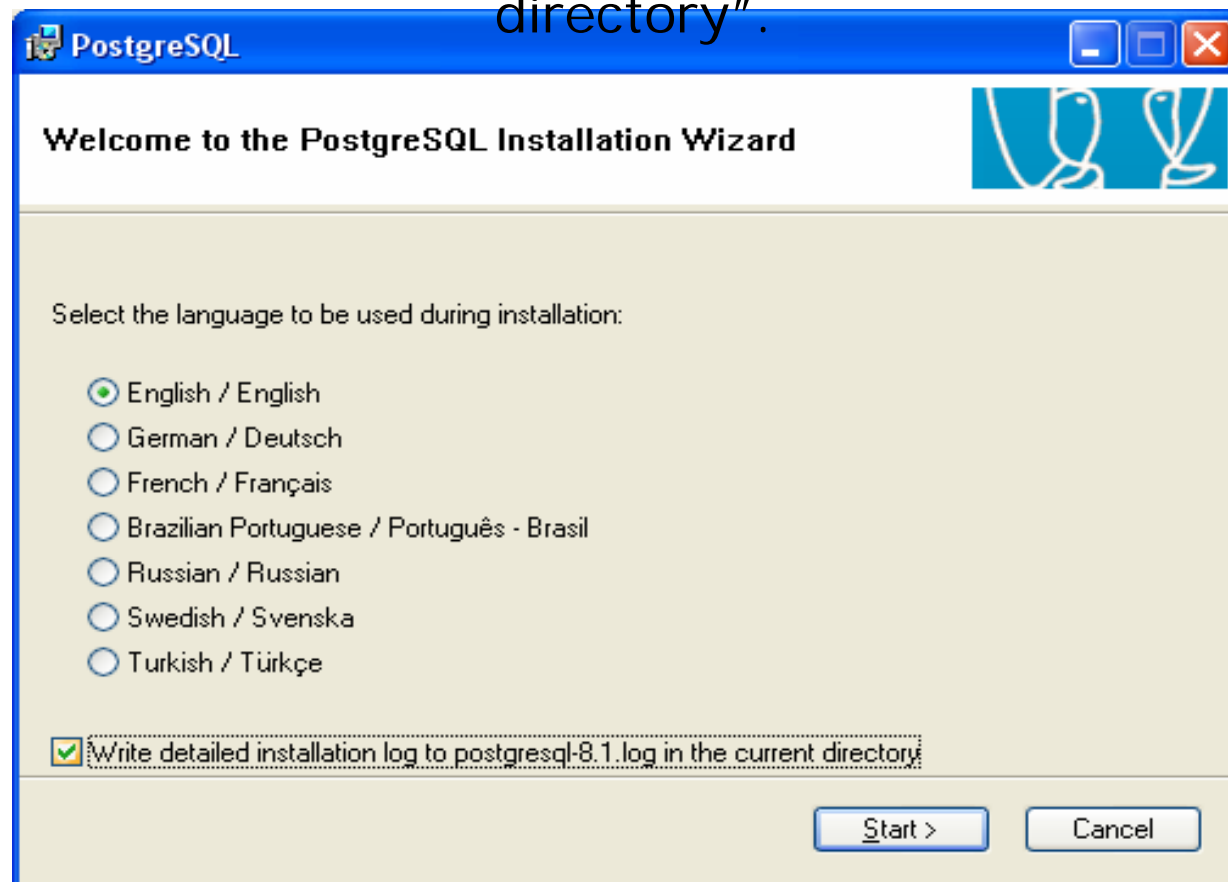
directory".

PostgreSQL

Welcome to the PostgreSQL Installation Wizard

Select the language to be used during installation:

English / English
German / Deutsch
French / Français
Brazilian Portuguese / Português - Brasil
Russian / Russian
Swedish / Svenska
Turkish / Türkçe

Write detailed installation log to postgresql-8.1.log in the current directory

Start >
Cancel